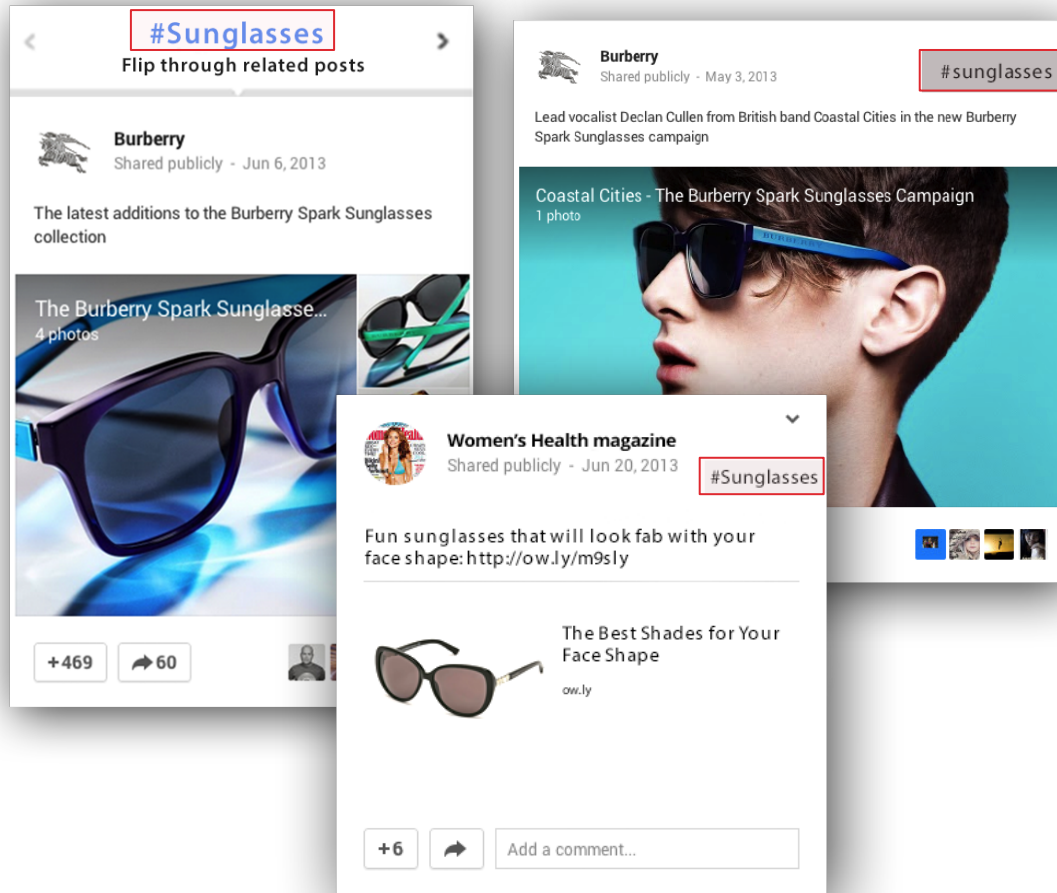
#Sunglasses
Flip through related posts

Burberry
Shared publicly - Jun 6, 2013

The latest additions to the Burberry Spark Sunglasses collection

The Burberry Spark Sunglasse...
4 photos

+469
60

Burberry
Shared publicly - May 3, 2013
#sunglasses

Lead vocalist Declan Cullen from British band Coastal Cities in the new Burberry Spark Sunglasses campaign

Coastal Cities - The Burberry Spark Sunglasses Campaign
1 photo

Women's Health magazine
Shared publicly - Jun 20, 2013
#Sunglasses

Fun sunglasses that will look fab with your face shape: http://ow.ly/m9sly

The Best Shades for Your Face Shape
ow.ly

+6
Add a comment...